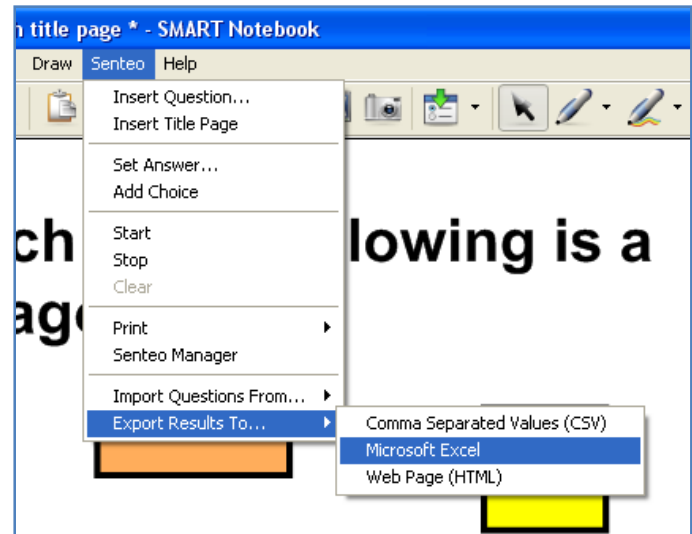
n title page * - SMART Notebook

Draw Senteo Help

Insert Question...
Insert Title Page

Set Answer...
Add Choice

Start
Stop
Clear

Print
Senteo Manager

Import Questions From...
Export Results To...

Comma Separated Values (CSV)
Microsoft Excel
Web Page (HTML)

ch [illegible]lowing is a
ag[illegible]